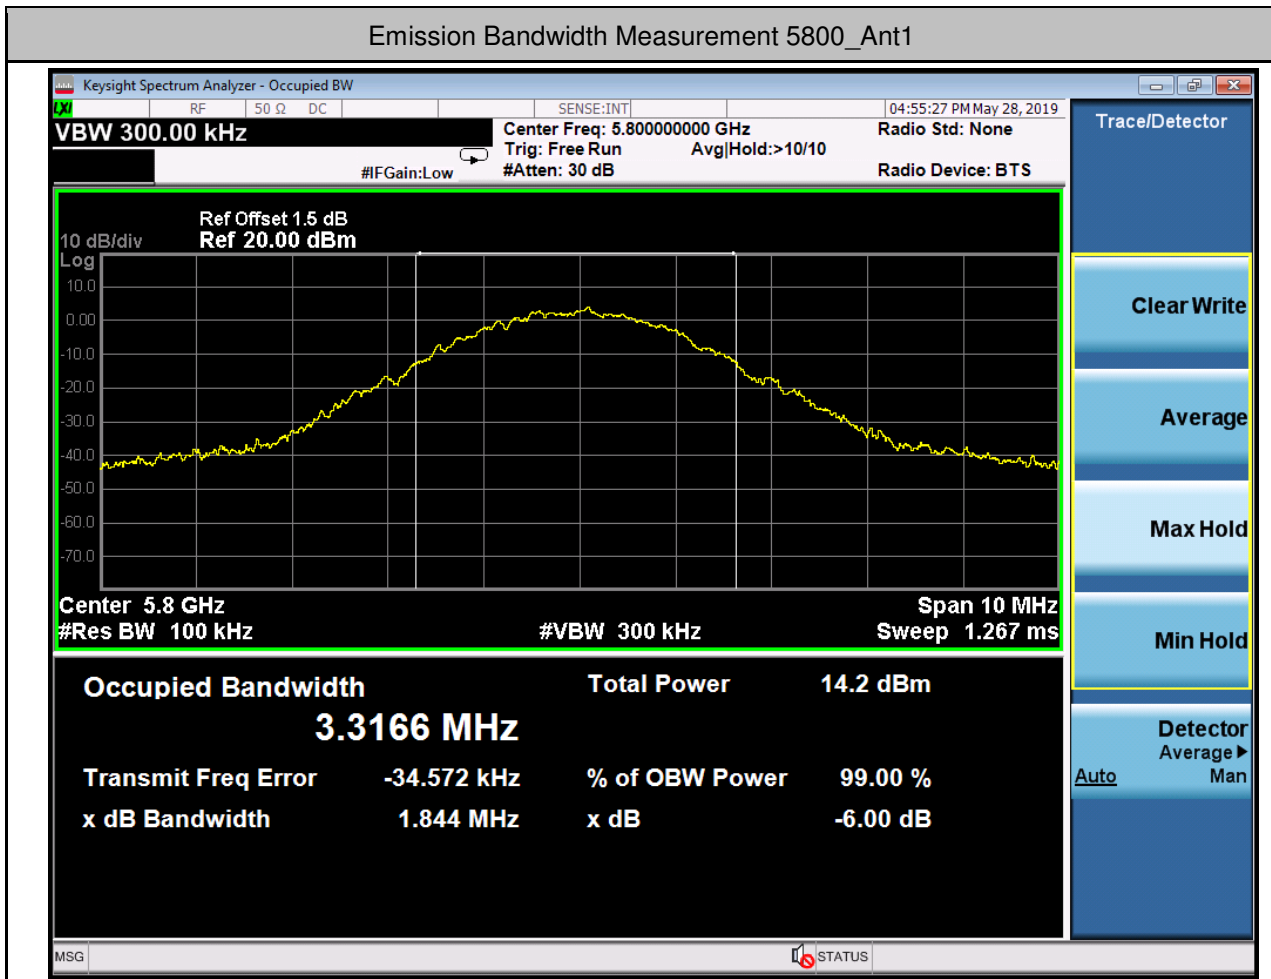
Emission Bandwidth Measurement 5800_Ant1

Keysight Spectrum Analyzer - Occupied BW

LXI RF 50 Ω DC SENSE:INT 04:55:27 PM May 28, 2019

VBW 300.00 kHz

Center Freq: 5.800000000 GHz
Trig: Free Run Avg|Hold:>10/10
#IFGain:Low #Atten: 30 dB

Radio Std: None

Radio Device: BTS

Trace/Detector

Ref Offset 1.5 dB
10 dB/div Ref 20.00 dBm
Log

10.0
0.00
-10.0
-20.0
-30.0
-40.0
-50.0
-60.0
-70.0

Center 5.8 GHz Span 10 MHz
#Res BW 100 kHz #VBW 300 kHz Sweep 1.267 ms

Clear Write

Average

Max Hold

Min Hold

Occupied Bandwidth
3.3166 MHz

Total Power 14.2 dBm

Transmit Freq Error -34.572 kHz
% of OBW Power 99.00 %

x dB Bandwidth 1.844 MHz
x dB -6.00 dB

Detector
Average ▶
Auto Man

MSG STATUS